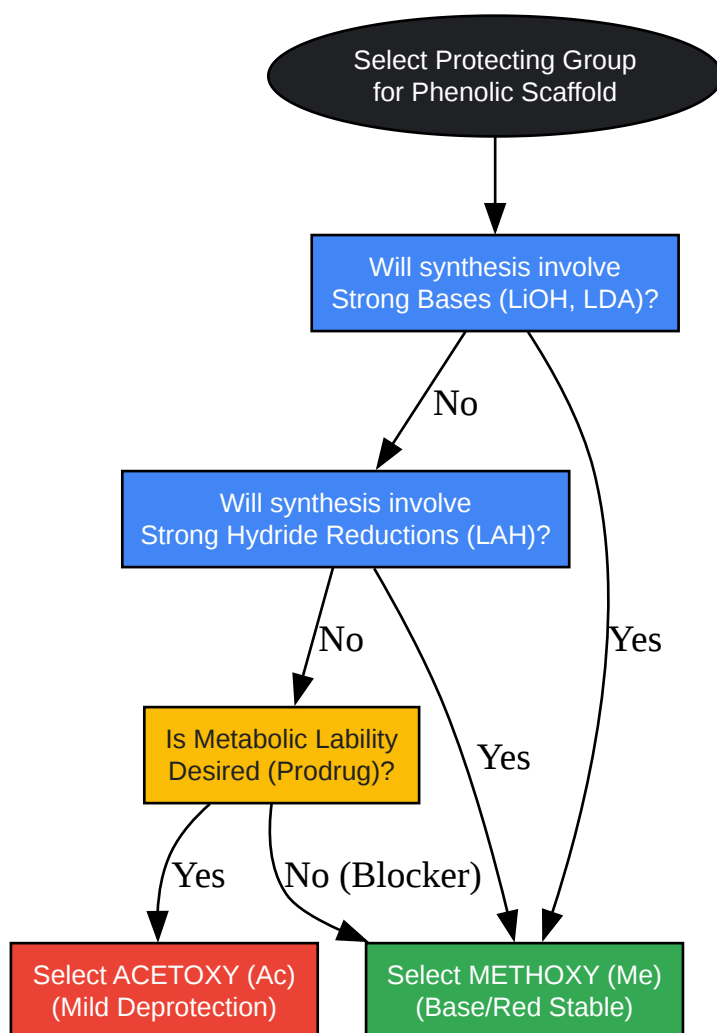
Select Protecting Group for Phenolic Scaffold

Will synthesis involve Strong Bases (LiOH, LDA)?

No

Yes

Will synthesis involve Strong Hydride Reductions (LAH)?

No

Yes

Is Metabolic Lability Desired (Prodrug)?

Yes

No (Blocker)

Select ACETOXY (Ac) (Mild Deprotection)

Select METHOXY (Me) (Base/Red Stable)